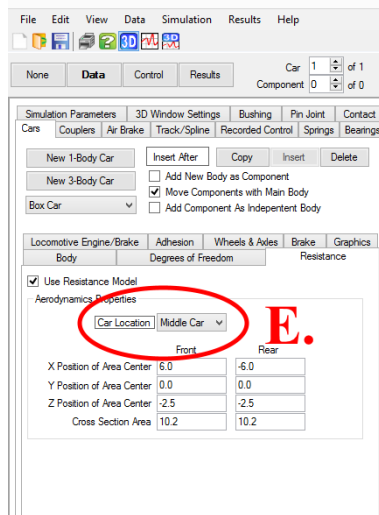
File Edit View Data Simulation Results Help

3D

None | Data | Control | Results

Car 1 of 1
Component 0 of 0

Simulation Parameters | 3D Window Settings | Bushing | Pin Joint | Contact
Cars | Couplers | Air Brake | Track/Spline | Recorded Control | Springs | Bearings

New 1-Body Car
Insert After | Copy | Insert | Delete
New 3-Body Car
Add New Body as Component
Move Components with Main Body
Box Car
Add Component As Independent Body

Locomotive Engine/Brake | Adhesion | Wheels & Axles | Brake | Graphics
Body | Degrees of Freedom | Resistance

Use Resistance Model
Aerodynamics Properties

Car Location | Middle Car

E.

| | Front | Rear |
|---|---|---|
| X Position of Area Center | 6.0 | -6.0 |
| Y Position of Area Center | 0.0 | 0.0 |
| Z Position of Area Center | -2.5 | -2.5 |
| Cross Section Area | 10.2 | 10.2 |